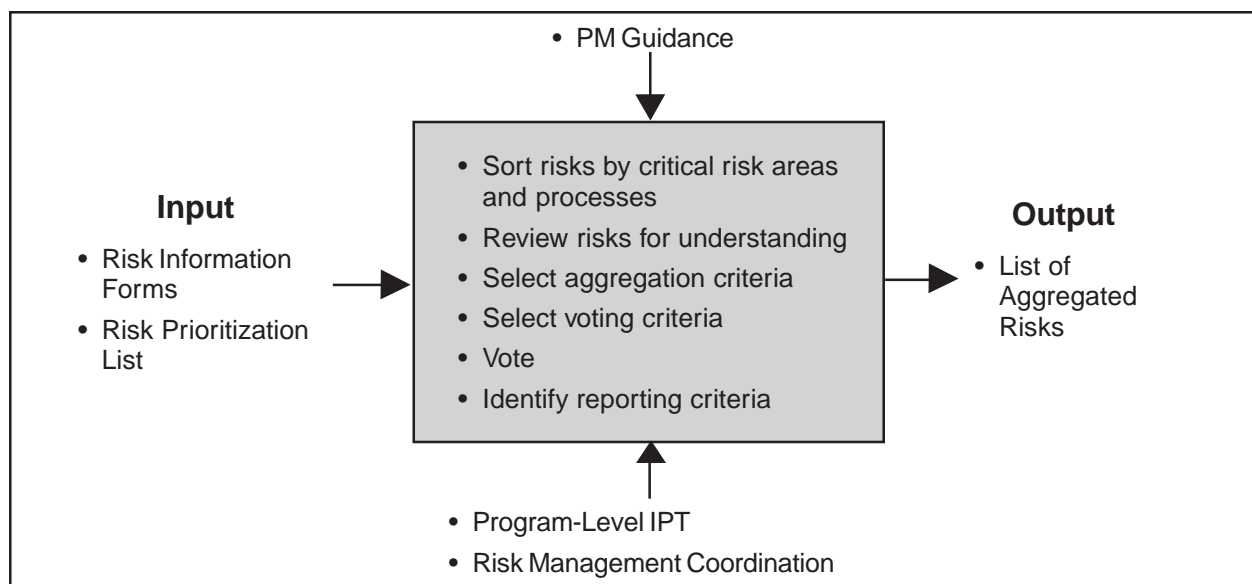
• PM Guidance

Input

• Risk Information Forms
• Risk Prioritization List

• Sort risks by critical risk areas and processes
• Review risks for understanding
• Select aggregation criteria
• Select voting criteria
• Vote
• Identify reporting criteria

Output

• List of Aggregated Risks

• Program-Level IPT
• Risk Management Coordination